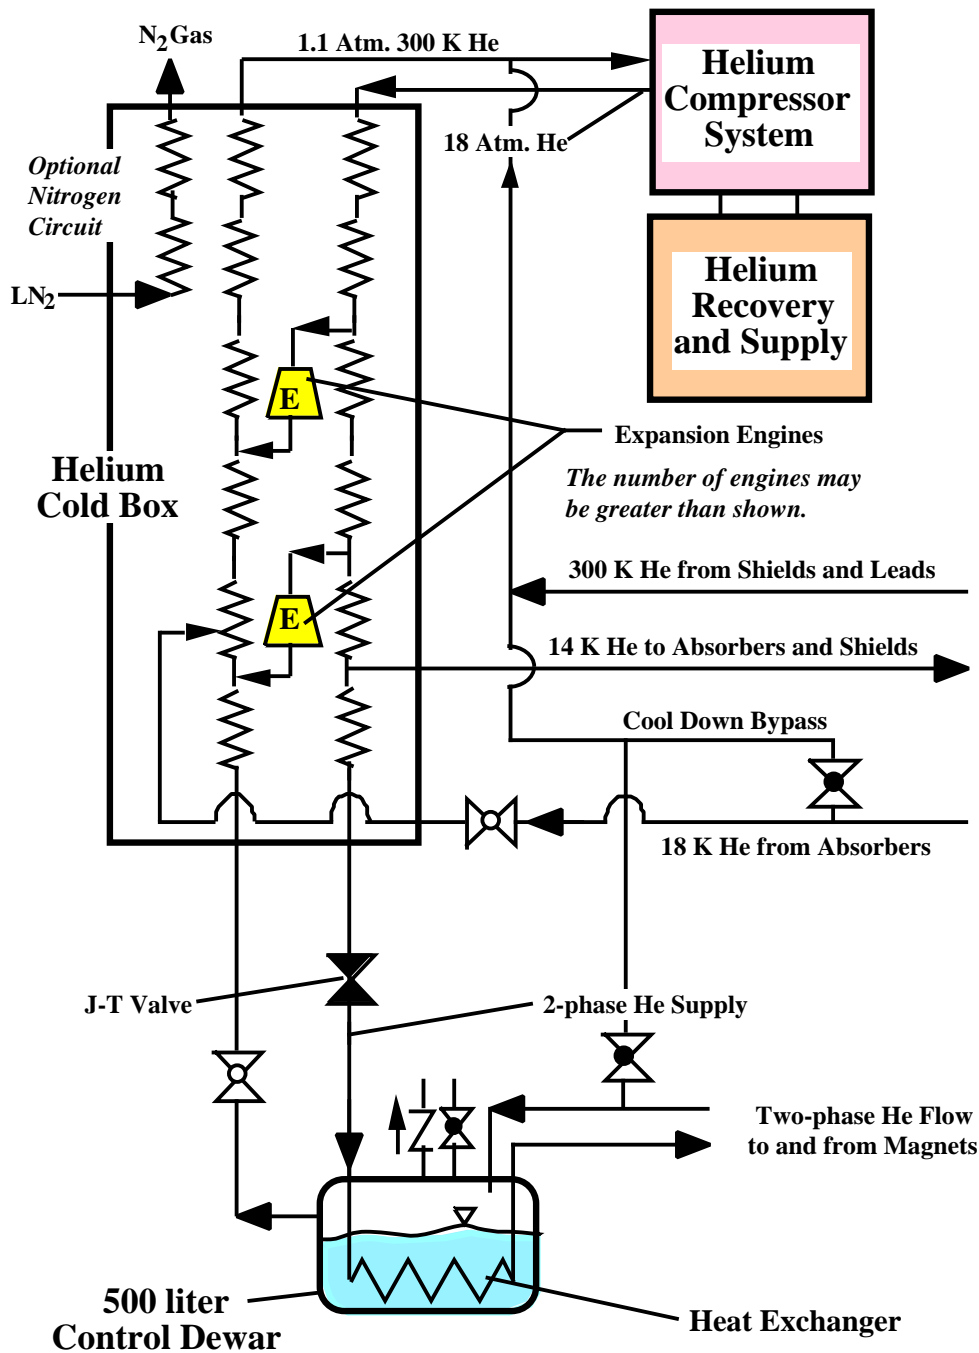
$N_2$Gas

1.1 Atm. 300 K He

Helium Compressor System

18 Atm. He

Optional Nitrogen Circuit

$LN_2$

Helium Recovery and Supply

E

Expansion Engines

The number of engines may be greater than shown.

Helium Cold Box

300 K He from Shields and Leads

E

14 K He to Absorbers and Shields

Cool Down Bypass

18 K He from Absorbers

J-T Valve

2-phase He Supply

Two-phase He Flow to and from Magnets

500 liter Control Dewar

Heat Exchanger